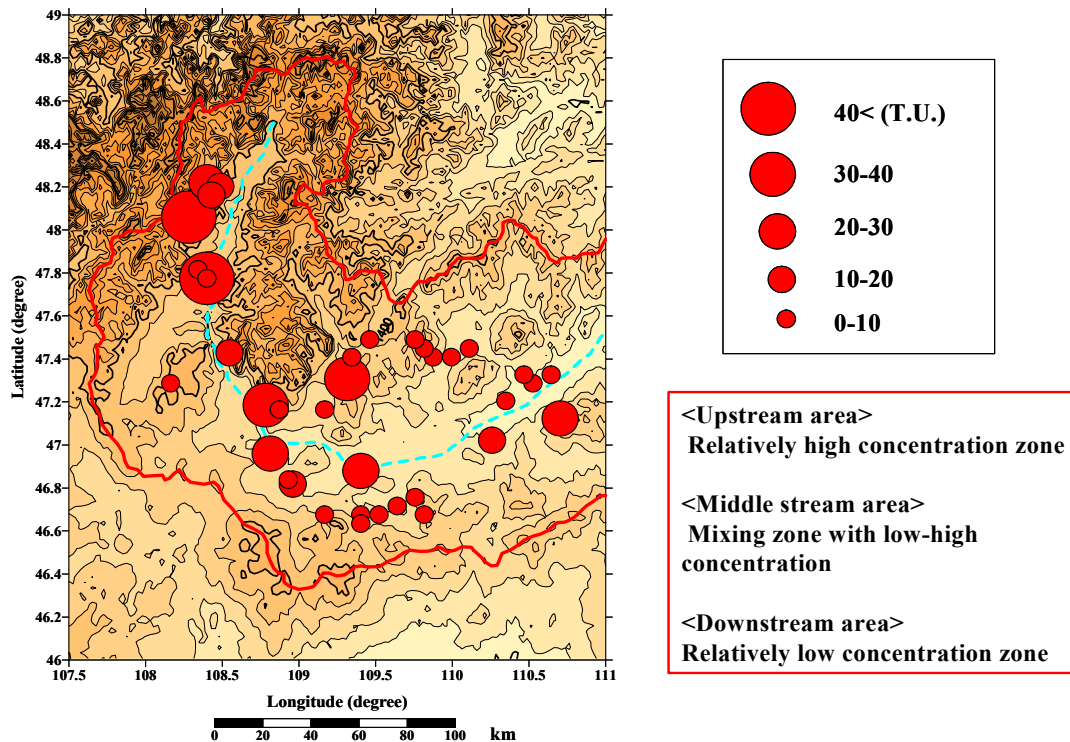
49
48.8
48.6
48.4
48.2
48
47.8
47.6
47.4
47.2
47
46.8
46.6
46.4
46.2
46

Latitude (degree)

107.5 108 108.5 109 109.5 110 110.5 111

Longitude (degree)

0 20 40 60 80 100 km

40< (T.U.)
30-40
20-30
10-20
0-10

<Upstream area>
Relatively high concentration zone

<Middle stream area>
Mixing zone with low-high concentration

<Downstream area>
Relatively low concentration zone